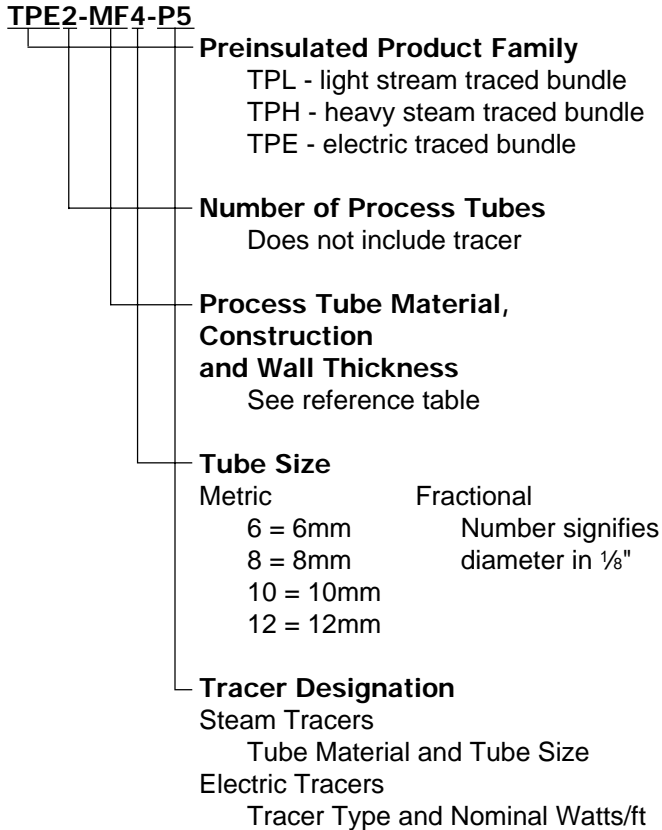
TPE2-MF4-P5

Preinsulated Product Family
TPL - light stream traced bundle
TPH - heavy steam traced bundle
TPE - electric traced bundle

Number of Process Tubes
Does not include tracer

Process Tube Material, Construction and Wall Thickness
See reference table

Tube Size
Metric
6 = 6mm
8 = 8mm
10 = 10mm
12 = 12mm

Fractional
Number signifies diameter in ⅛"

Tracer Designation
Steam Tracers
Tube Material and Tube Size
Electric Tracers
Tracer Type and Nominal Watts/ft